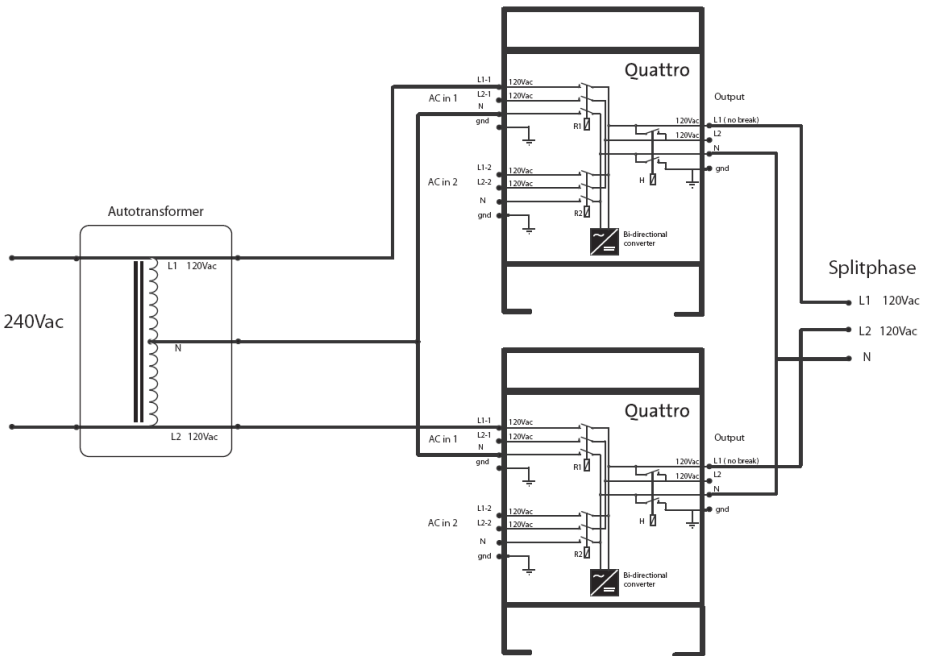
Autotransformer

240Vac

L1 120Vac

N

L2 120Vac

Quattro

AC in 1

L1-1 120Vac
L2-1 120Vac
N
gnd

R1

AC in 2

L1-2 120Vac
L2-2 120Vac
N
gnd

R2

Bi-directional converter

H

Output

120Vac L1 ( no break)
120Vac L2
N
gnd

Quattro

AC in 1

L1-1 120Vac
L2-1 120Vac
N
gnd

R1

AC in 2

L1-2 120Vac
L2-2 120Vac
N
gnd

R2

Bi-directional converter

H

Output

120Vac L1 ( no break)
120Vac L2
N
gnd

Splitphase

L1 120Vac
L2 120Vac
N